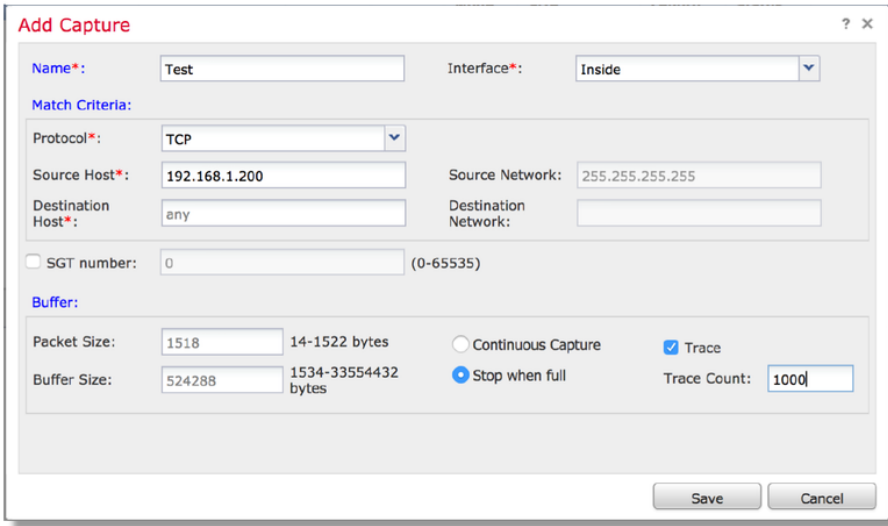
Add Capture

? ×

Name*: Test

Interface*: Inside

Match Criteria:

Protocol*: TCP

Source Host*: 192.168.1.200

Source Network: 255.255.255.255

Destination Host*: any

Destination Network:

SGT number: 0 (0-65535)

Buffer:

Packet Size: 1518 14-1522 bytes

Continuous Capture

Trace

Buffer Size: 524288 1534-33554432 bytes

Stop when full

Trace Count: 1000

Save

Cancel